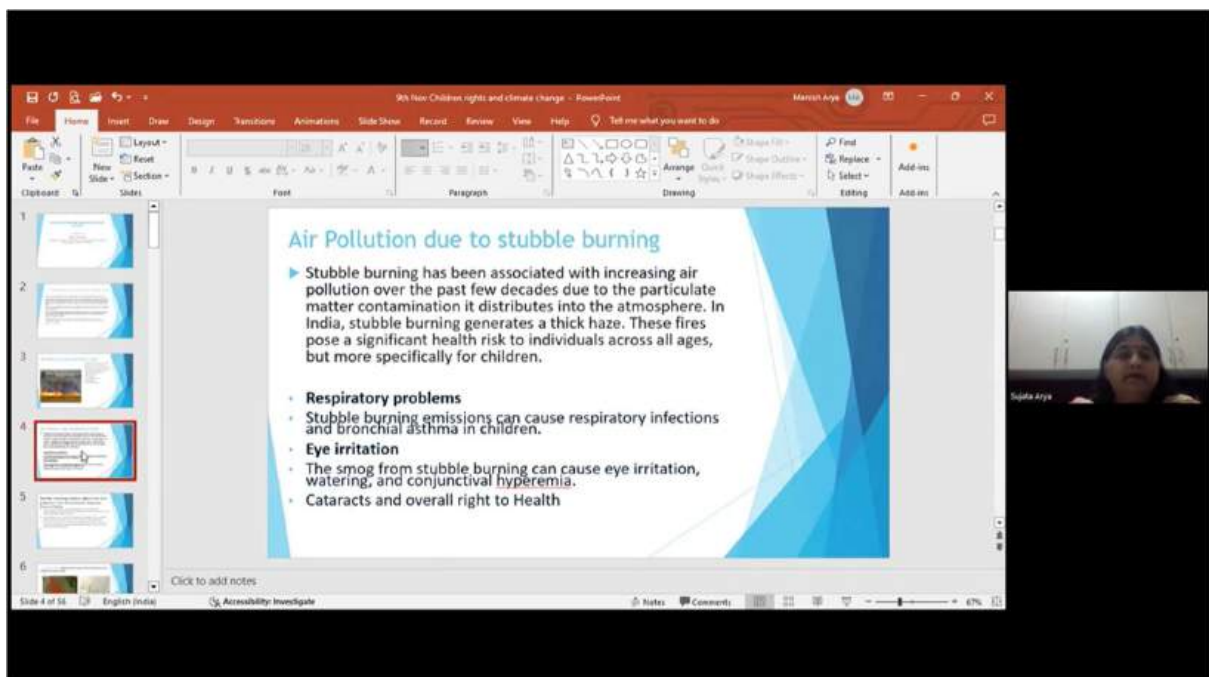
9th Nov Children rights and climate change - PowerPoint

Manish Arya

File Home Insert Draw Design Transitions Animations Slide Show Record Review View Help Tell me what you want to do

Paste Clipboard New Slide Layout Reset Section Slides Font Paragraph Arrange Quick Styles Shape Fill Shape Outline Shape Effects Drawing Find Replace Select Editing Add-ins Add-ins

1
2
3
4
5
6

Air Pollution due to stubble burning

Stubble burning has been associated with increasing air pollution over the past few decades due to the particulate matter contamination it distributes into the atmosphere. In India, stubble burning generates a thick haze. These fires pose a significant health risk to individuals across all ages, but more specifically for children.

- Respiratory problems
- Stubble burning emissions can cause respiratory infections and bronchial asthma in children.
- Eye irritation
- The smog from stubble burning can cause eye irritation, watering, and conjunctival hyperemia.
- Cataracts and overall right to Health

Click to add notes

Slide 4 of 56 English (India) Accessibility: Investigate Notes Comments 67%

Sujata Arya